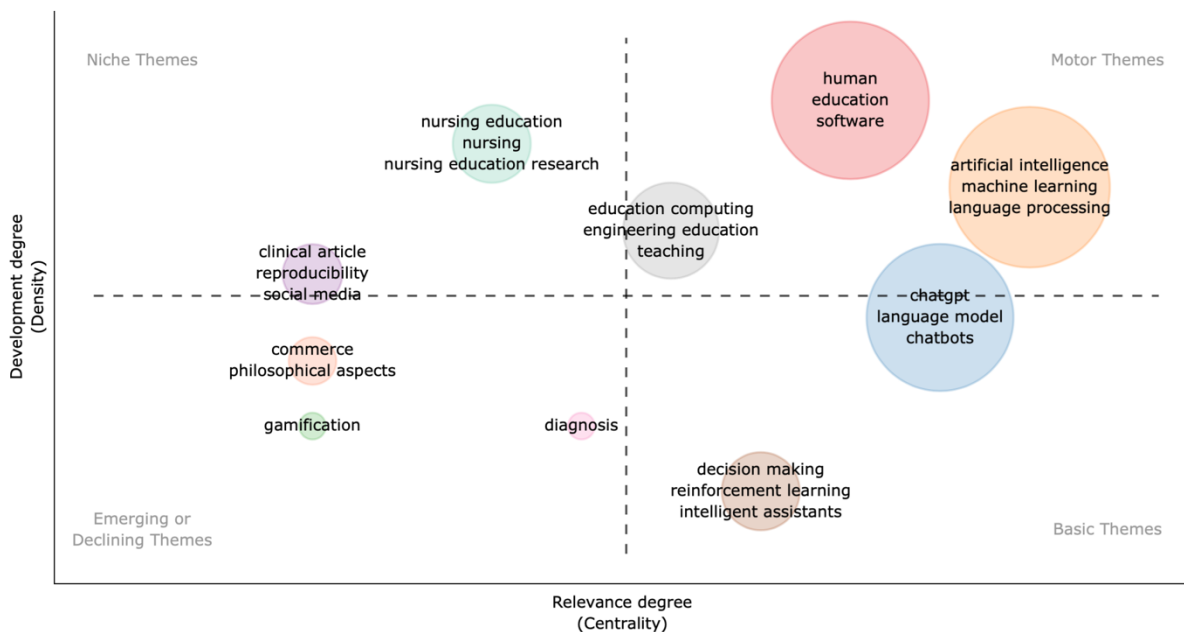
Niche Themes

Motor Themes

human
education
software

nursing education
nursing
nursing education research

artificial intelligence
machine learning
language processing

education computing
engineering education
teaching

clinical article
reproducibility
social media

chatgpt
language model
chatbots

commerce
philosophical aspects

gamification

diagnosis

decision making
reinforcement learning
intelligent assistants

Emerging or
Declining Themes

Basic Themes

Development degree
(Density)

Relevance degree
(Centrality)